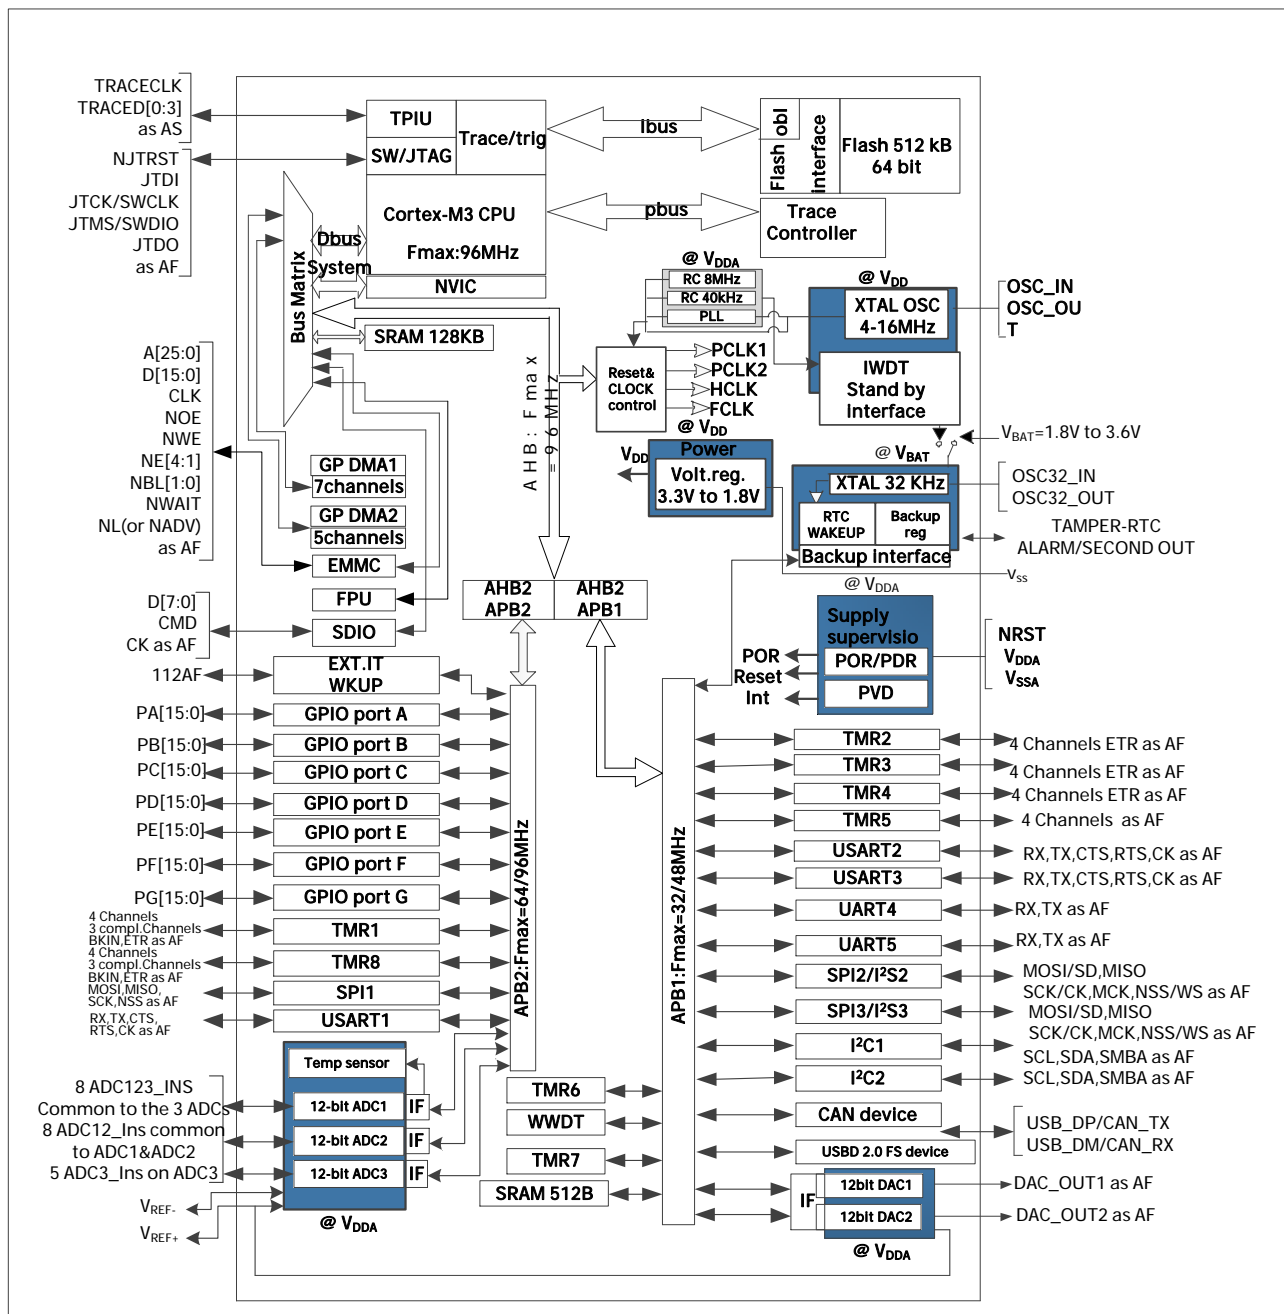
TRACECLK
TRACED[0:3]
as AS

NJTRST
JTDI
JTCK/SWCLK
JTMS/SWDIO
JTDO
as AF

TPIU
SW/JTAG
Trace/trig
Ibus
Flash obl
Interface
Flash 512 kB
64 bit

Cortex-M3 CPU
Fmax:96MHz
Dbus
System
NVIC
pbus
Trace
Controller

Bus Matrix
SRAM 128KB

@ $V_{DDA}$
RC 8MHz
RC 40kHz
PLL
@ $V_{DD}$
XTAL OSC
4-16MHz
OSC_IN
OSC_OU
T

Reset&
CLOCK
control
PCLK1
PCLK2
HCLK
FCLK
IWDT
Stand by
Interface

AHB : F ma x = 9 6 MHz

A[25:0]
D[15:0]
CLK
NOE
NWE
NE[4:1]
NBL[1:0]
NWAIT
NL(or NADV)
as AF

GP DMA1
7channels
GP DMA2
5channels
EMMC
FPU
SDIO

@ $V_{DD}$
$V_{DD}$
Power
Volt.reg.
3.3V to 1.8V
$V_{BAT}$=1.8V to 3.6V
@ $V_{BAT}$
XTAL 32 KHz
RTC
WAKEUP
Backup
reg
Backup interface
OSC32_IN
OSC32_OUT
TAMPER-RTC
ALARM/SECOND OUT
$V_{SS}$

D[7:0]
CMD
CK as AF

AHB2
APB2
AHB2
APB1

@ $V_{DDA}$
Supply
supervisio
POR/PDR
PVD
POR
Reset
Int
NRST
$V_{DDA}$
$V_{SSA}$

112AF
EXT.IT
WKUP
PA[15:0]
GPIO port A
PB[15:0]
GPIO port B
PC[15:0]
GPIO port C
PD[15:0]
GPIO port D
PE[15:0]
GPIO port E
PF[15:0]
GPIO port F
PG[15:0]
GPIO port G
4 Channels
3 compl.Channels
BKIN,ETR as AF
TMR1
4 Channels
3 compl.Channels
BKIN,ETR as AF
TMR8
MOSI,MISO,
SCK,NSS as AF
SPI1
RX,TX,CTS,
RTS,CK as AF
USART1

APB2:Fmax=64/96MHz
APB1:Fmax=32/48MHz

TMR2
4 Channels ETR as AF
TMR3
4 Channels ETR as AF
TMR4
4 Channels ETR as AF
TMR5
4 Channels as AF
USART2
RX,TX,CTS,RTS,CK as AF
USART3
RX,TX,CTS,RTS,CK as AF
UART4
RX,TX as AF
UART5
RX,TX as AF
SPI2/I²S2
MOSI/SD,MISO
SCK/CK,MCK,NSS/WS as AF
SPI3/I²S3
MOSI/SD,MISO
SCK/CK,MCK,NSS/WS as AF
I²C1
SCL,SDA,SMBA as AF
I²C2
SCL,SDA,SMBA as AF
CAN device
USB_DP/CAN_TX
USB_DM/CAN_RX
USBD 2.0 FS device

Temp sensor
8 ADC123_INS
Common to the 3 ADCs
8 ADC12_Ins common
to ADC1&ADC2
5 ADC3_Ins on ADC3
12-bit ADC1
IF
12-bit ADC2
IF
12-bit ADC3
IF
$V_{REF-}$
$V_{REF+}$
@ $V_{DDA}$

TMR6
WWDT
TMR7
SRAM 512B

IF
12bit DAC1
DAC_OUT1 as AF
12bit DAC2
DAC_OUT2 as AF
@ $V_{DDA}$